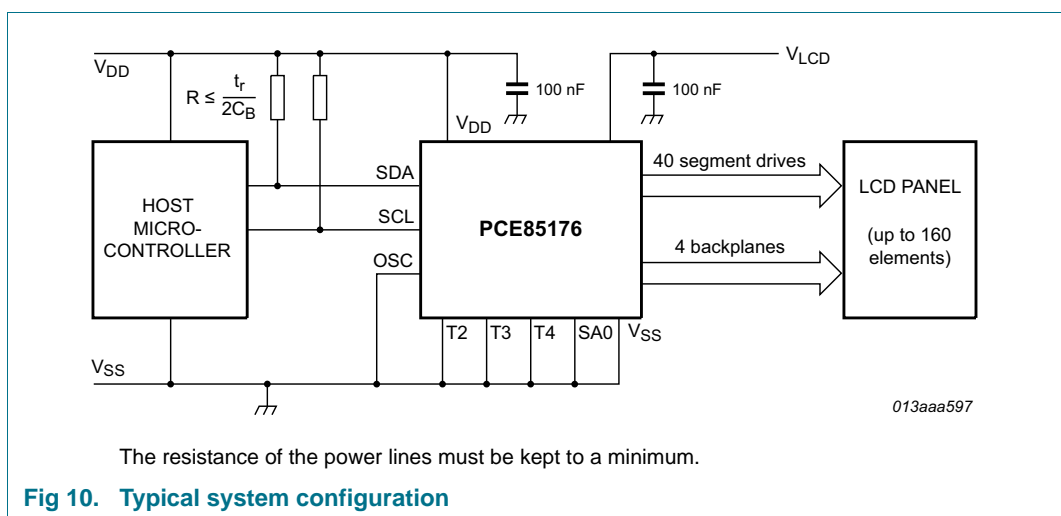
$V_{DD}$

$R \leq \frac{t_r}{2C_B}$

100 nF

$V_{DD}$

100 nF

$V_{LCD}$

HOST MICRO-CONTROLLER

SDA

SCL

OSC

PCE85176

40 segment drives

4 backplanes

LCD PANEL

(up to 160 elements)

T2

T3

T4

SA0

$V_{SS}$

$V_{SS}$

013aaa597

The resistance of the power lines must be kept to a minimum.

Fig 10. Typical system configuration